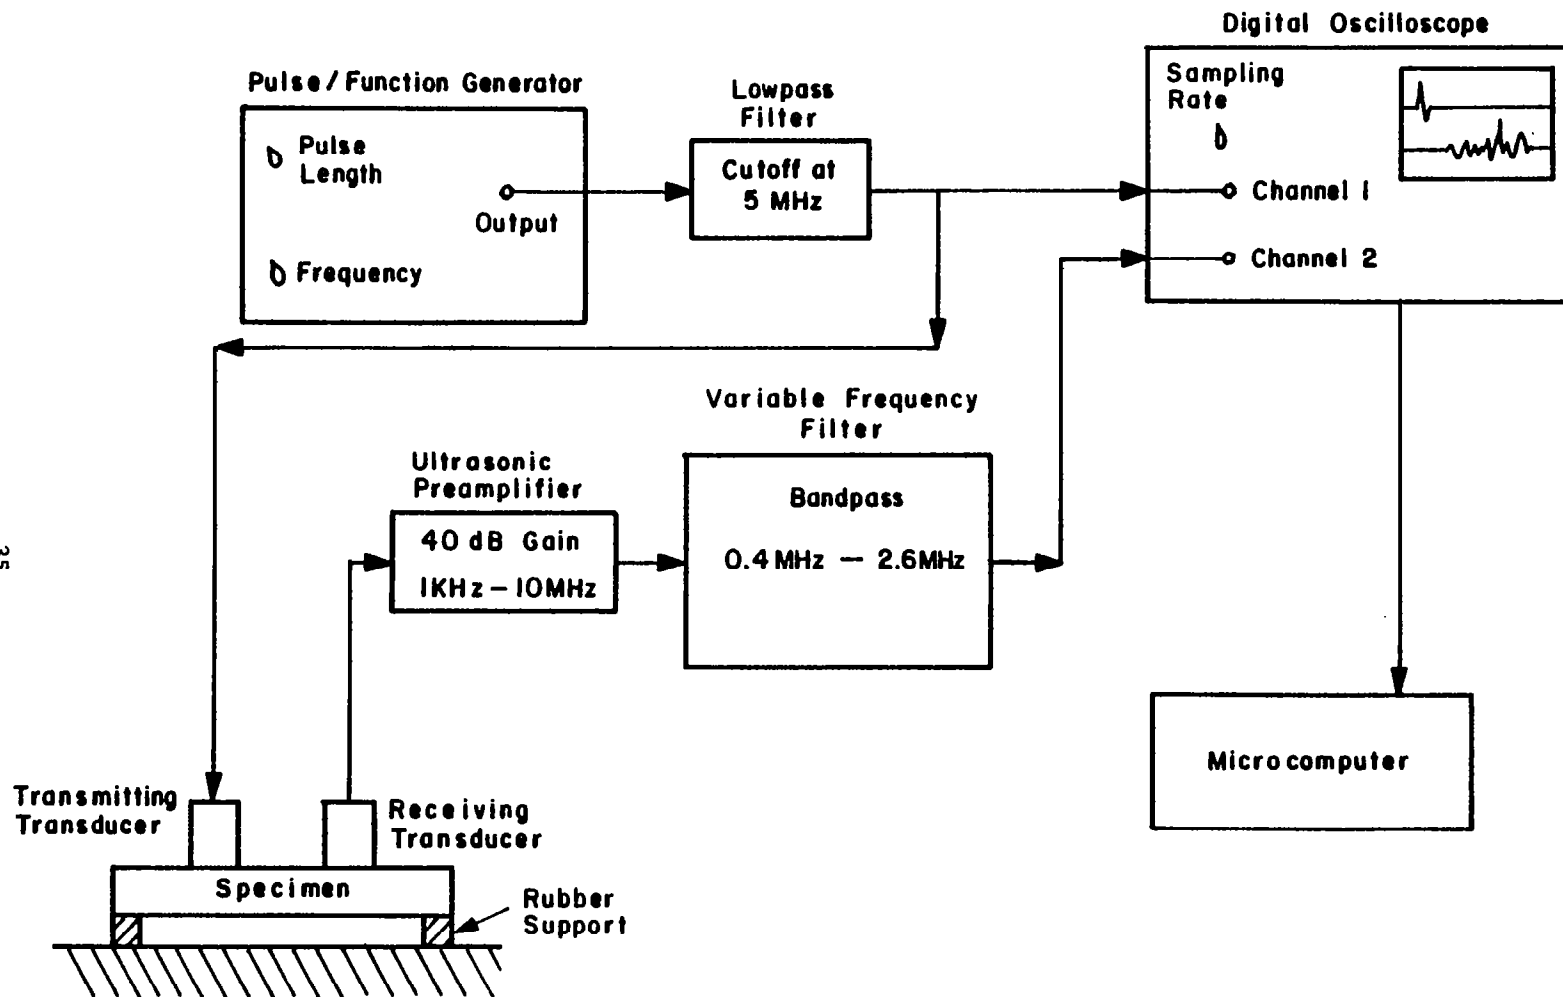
Digital Oscilloscope

Sampling Rate

Channel 1

Channel 2

Pulse / Function Generator

Pulse Length

Output

Frequency

Lowpass Filter

Cutoff at 5 MHz

Variable Frequency Filter

Bandpass

0.4 MHz — 2.6MHz

Ultrasonic Preamplifier

40 dB Gain

1KHz – 10MHz

35

Microcomputer

Transmitting Transducer

Receiving Transducer

Specimen

Rubber Support